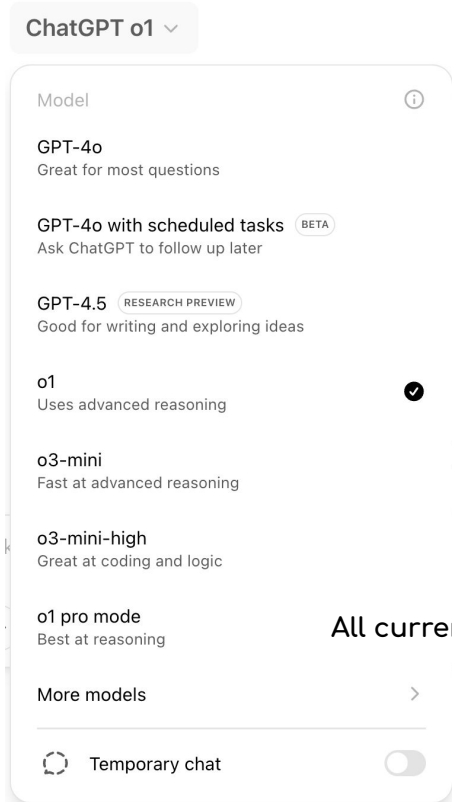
ChatGPT o1

Model

GPT-4o
Great for most questions

GPT-4o with scheduled tasks BETA
Ask ChatGPT to follow up later

GPT-4.5 RESEARCH PREVIEW
Good for writing and exploring ideas

o1
Uses advanced reasoning

o3-mini
Fast at advanced reasoning

o3-mini-high
Great at coding and logic

o1 pro mode
Best at reasoning

All curre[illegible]

More models

Temporary chat